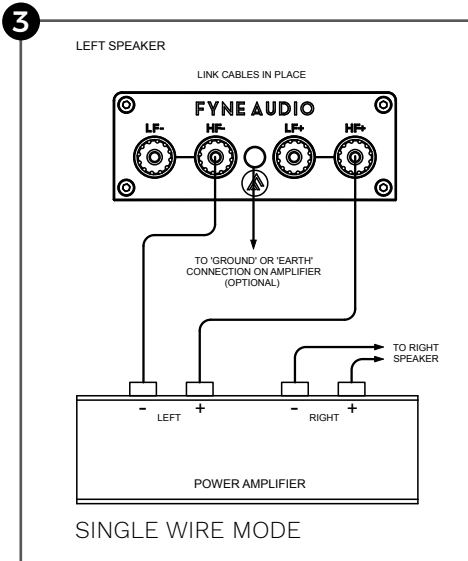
3

LEFT SPEAKER

LINK CABLES IN PLACE

FYNE AUDIO

LF-

HF-

LF+

HF+

TO 'GROUND' OR 'EARTH' CONNECTION ON AMPLIFIER (OPTIONAL)

TO RIGHT SPEAKER

-

LEFT

+

-

RIGHT

+

POWER AMPLIFIER

SINGLE WIRE MODE